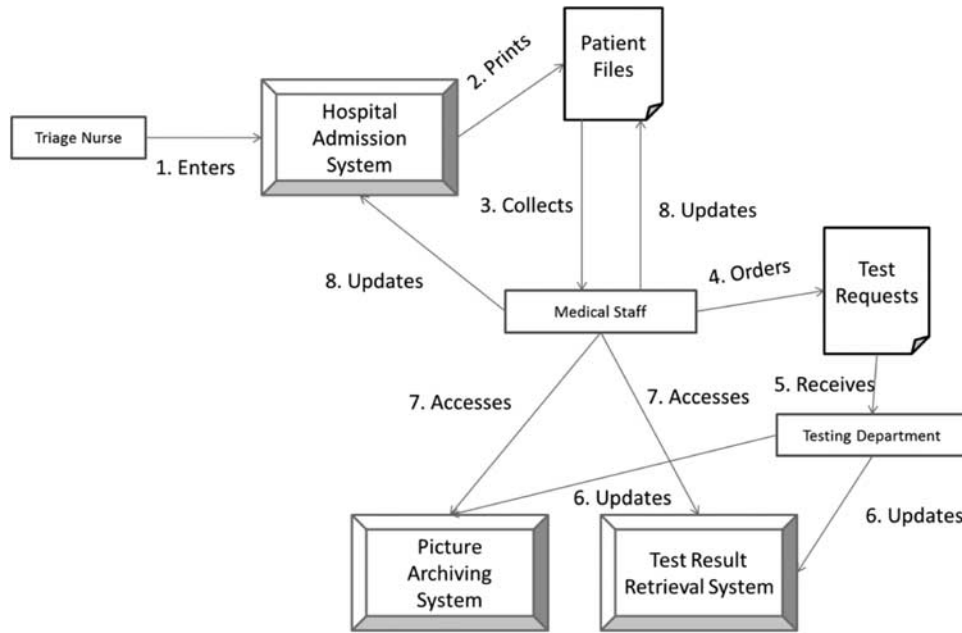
Triage Nurse

1. Enters

Hospital Admission System

2. Prints

Patient Files

3. Collects

8. Updates

8. Updates

Medical Staff

4. Orders

Test Requests

5. Receives

7. Accesses

7. Accesses

Testing Department

6. Updates

6. Updates

Picture Archiving System

Test Result Retrieval System